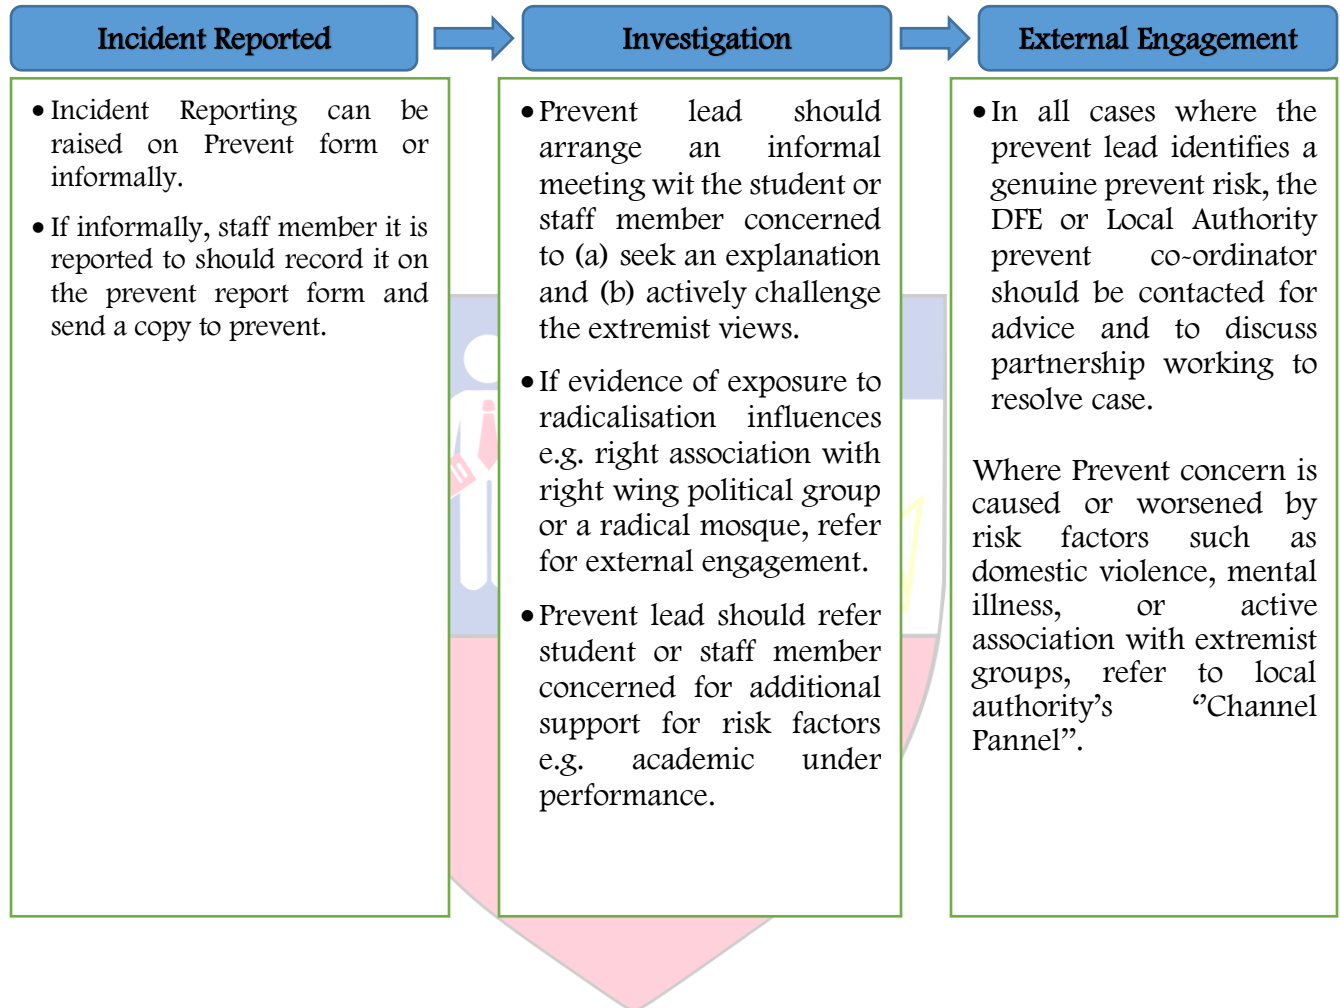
Incident Reported

Investigation

External Engagement

• Incident Reporting can be raised on Prevent form or informally.

• If informally, staff member it is reported to should record it on the prevent report form and send a copy to prevent.

• Prevent lead should arrange an informal meeting wit the student or staff member concerned to (a) seek an explanation and (b) actively challenge the extremist views.

• If evidence of exposure to radicalisation influences e.g. right association with right wing political group or a radical mosque, refer for external engagement.

• Prevent lead should refer student or staff member concerned for additional support for risk factors e.g. academic under performance.

• In all cases where the prevent lead identifies a genuine prevent risk, the DFE or Local Authority prevent co-ordinator should be contacted for advice and to discuss partnership working to resolve case.

Where Prevent concern is caused or worsened by risk factors such as domestic violence, mental illness, or active association with extremist groups, refer to local authority's "Channel Pannel".